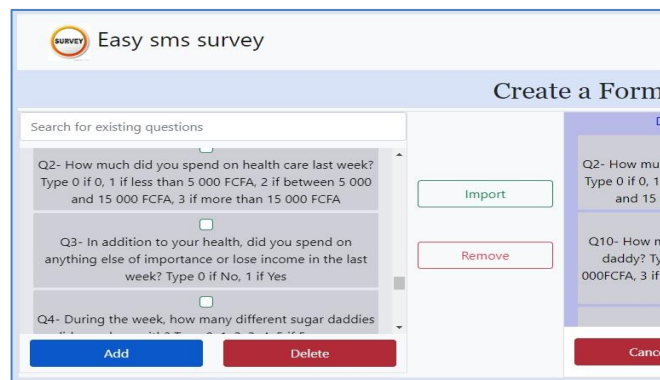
SURVEY Easy sms survey

Create a Form

Search for existing questions

Q2- How much did you spend on health care last week? Type 0 if 0, 1 if less than 5 000 FCFA, 2 if between 5 000 and 15 000 FCFA, 3 if more than 15 000 FCFA

Q3- In addition to your health, did you spend on anything else of importance or lose income in the last week? Type 0 if No, 1 if Yes

Q4- During the week, how many different sugar daddies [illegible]

Add

Delete

Import

Remove

D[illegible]

Q2- How mu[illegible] Type 0 if 0, 1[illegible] and 15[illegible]

Q10- How m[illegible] daddy? Ty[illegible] 000FCFA, 3 if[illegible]

Canc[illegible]